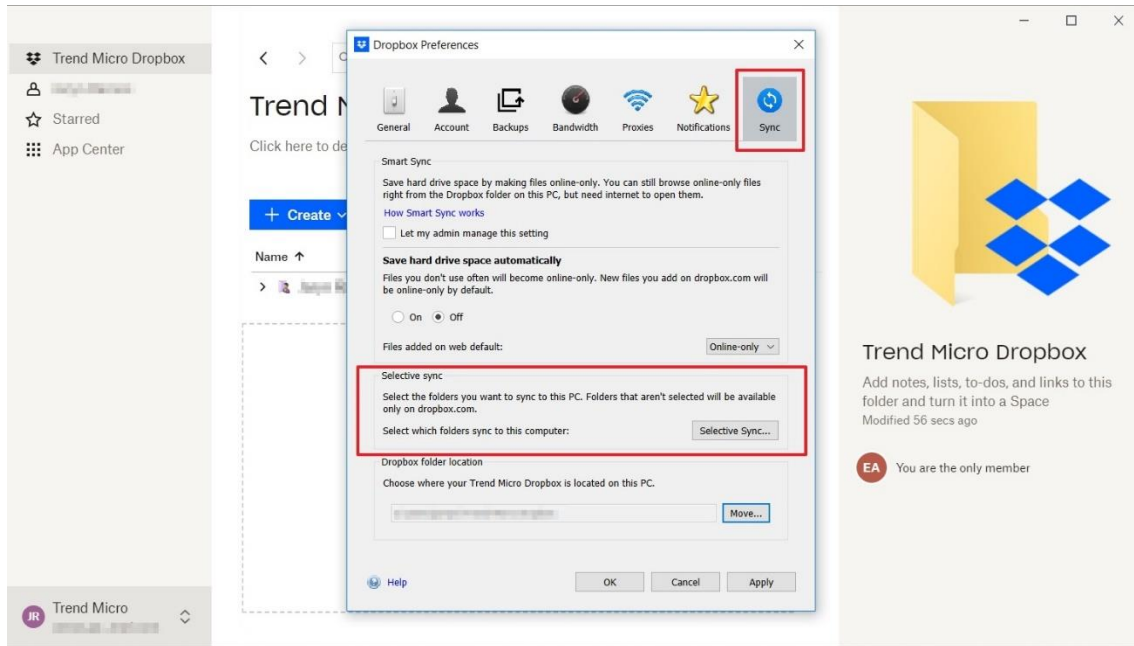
Trend Micro Dropbox
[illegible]
Starred
App Center

Trend M
Click here to de

+ Create
Name ↑
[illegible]

Dropbox Preferences

General Account Backups Bandwidth Proxies Notifications Sync

Smart Sync
Save hard drive space by making files online-only. You can still browse online-only files right from the Dropbox folder on this PC, but need internet to open them.
How Smart Sync works
Let my admin manage this setting

Save hard drive space automatically
Files you don't use often will become online-only. New files you add on dropbox.com will be online-only by default.
On Off

Files added on web default: Online-only

Selective sync
Select the folders you want to sync to this PC. Folders that aren't selected will be available only on dropbox.com.
Select which folders sync to this computer: Selective Sync...

Dropbox folder location
Choose where your Trend Micro Dropbox is located on this PC.
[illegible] Move...

Help OK Cancel Apply

JR Trend Micro
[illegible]

Trend Micro Dropbox
Add notes, lists, to-dos, and links to this folder and turn it into a Space
Modified 56 secs ago

EA You are the only member